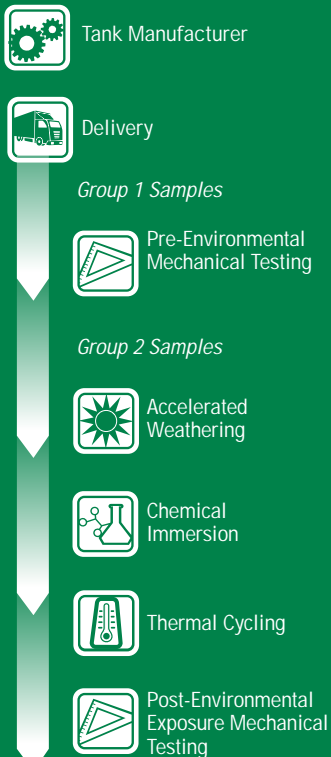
Tank Manufacturer

Delivery

Group 1 Samples

Pre-Environmental Mechanical Testing

Group 2 Samples

Accelerated Weathering

Chemical Immersion

Thermal Cycling

Post-Environmental Exposure Mechanical Testing